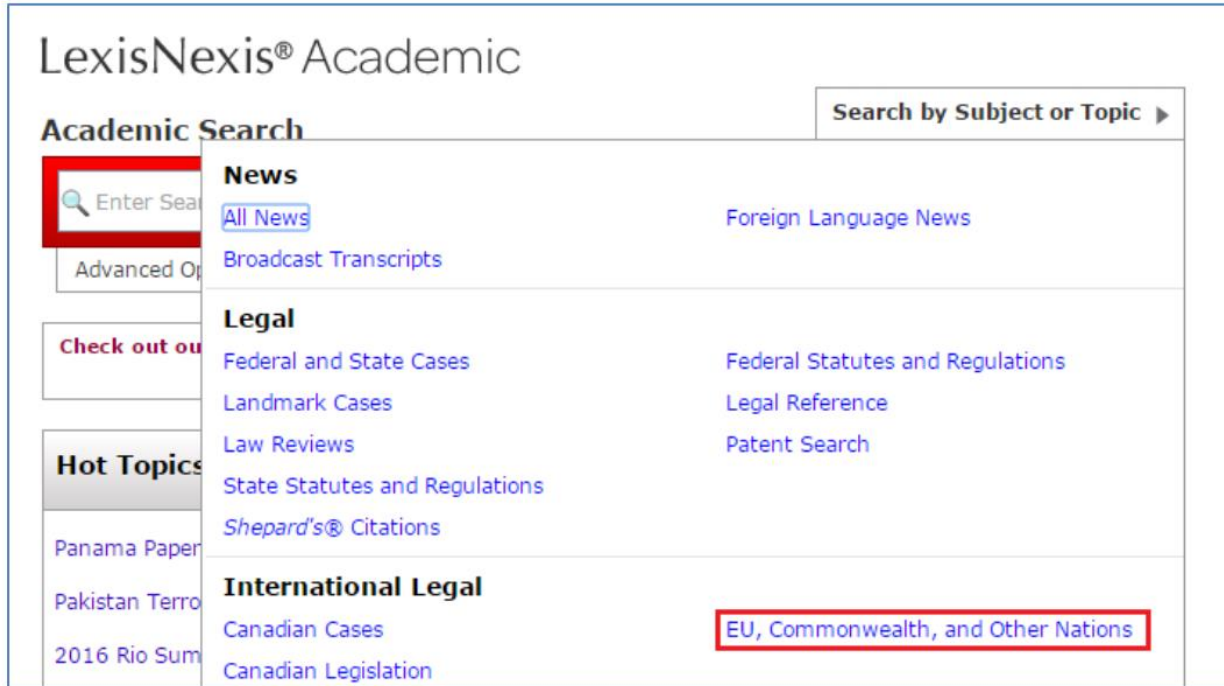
LexisNexis® Academic

Academic Search

Enter Sear

Advanced Op

Check out ou

Hot Topics

Panama Paper

Pakistan Terro

2016 Rio Sum

Search by Subject or Topic

News

All News

Foreign Language News

Broadcast Transcripts

Legal

Federal and State Cases

Federal Statutes and Regulations

Landmark Cases

Legal Reference

Law Reviews

Patent Search

State Statutes and Regulations

Shepard's® Citations

International Legal

Canadian Cases

EU, Commonwealth, and Other Nations

Canadian Legislation